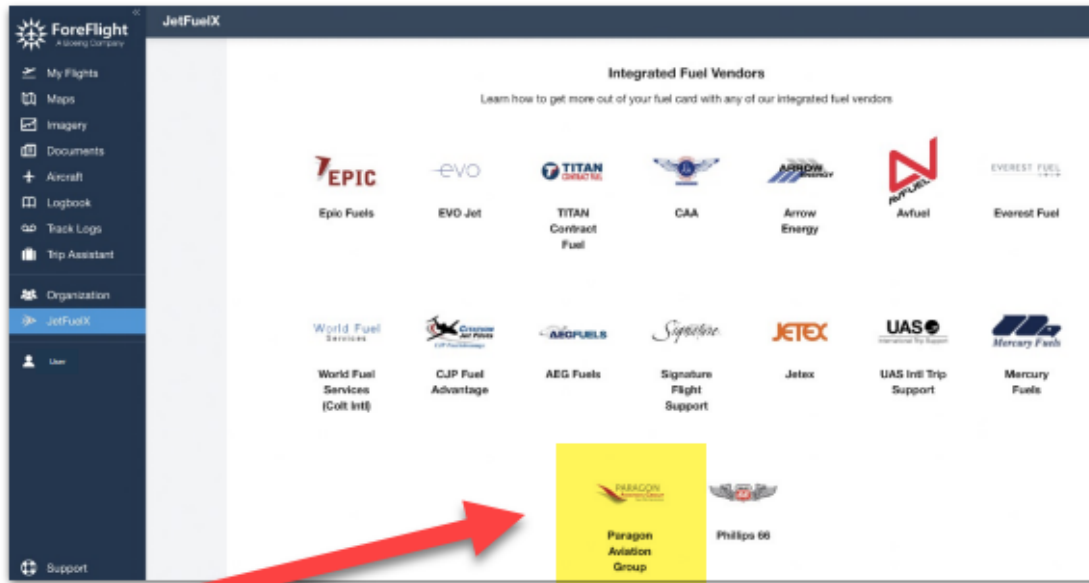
ForeFlight
A Boeing Company

My Flights
Maps
Imagery
Documents
Aircraft
Logbook
Track Logs
Trip Assistant
Organization
JetFuelX
User
Support

JetFuelX

Integrated Fuel Vendors

Learn how to get more out of your fuel card with any of our integrated fuel vendors

EPIC
Epic Fuels

evo
EVO Jet

TITAN CONTRACT FUEL
TITAN Contract Fuel

CAA

ARROW ENERGY
Arrow Energy

AVFUEL
Avfuel

EVEREST FUEL
Everest Fuel

World Fuel Services
World Fuel Services (Colt Intl)

Crystow Jet Fuels
CJP Fuel Advantage

AEGFUELS
AEG Fuels

Signature
Signature Flight Support

JETEX
Jetex

UAS
International Trip Support
UAS Intl Trip Support

Mercury Fuels
Mercury Fuels

PARAGON Aviation Group
Paragon Aviation Group

Phillips 66